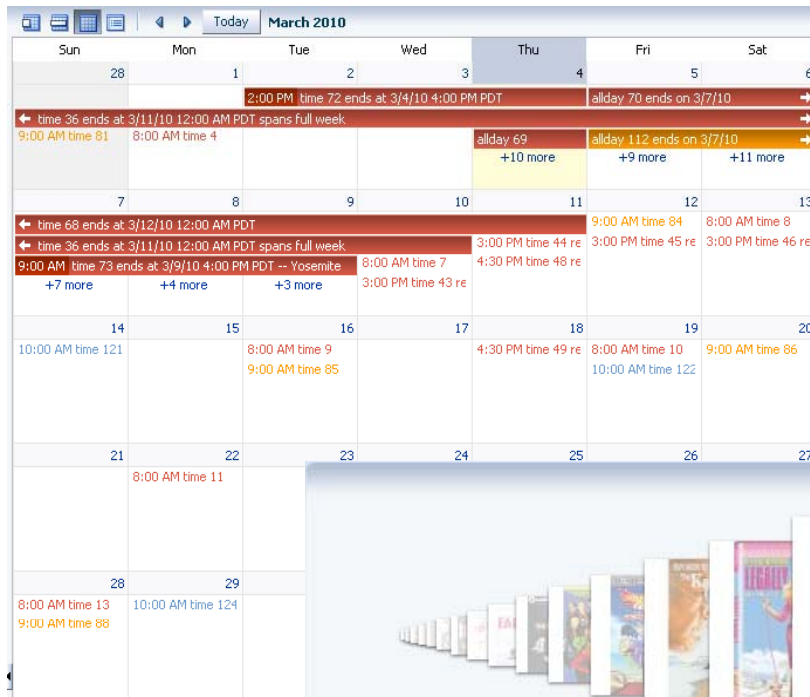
Today March 2010

| Sun | Mon | Tue | Wed | Thu | Fri | Sat |
|---|---|---|---|---|---|---|
| 28 | 1 | 2 | 3 | 4 | 5 | 6 |

2:00 PM time 72 ends at 3/4/10 4:00 PM PDT
allday 70 ends on 3/7/10
time 36 ends at 3/11/10 12:00 AM PDT spans full week
9:00 AM time 81
8:00 AM time 4
allday 69
allday 112 ends on 3/7/10
+10 more
+9 more
+11 more

| 7 | 8 | 9 | 10 | 11 | 12 | 13 |
|---|---|---|---|---|---|---|

time 68 ends at 3/12/10 12:00 AM PDT
9:00 AM time 84
8:00 AM time 8
time 36 ends at 3/11/10 12:00 AM PDT spans full week
3:00 PM time 44 re
3:00 PM time 45 re
3:00 PM time 46 re
9:00 AM time 73 ends at 3/9/10 4:00 PM PDT -- Yosemite
8:00 AM time 7
4:30 PM time 48 re
3:00 PM time 43 re
+7 more
+4 more
+3 more

| 14 | 15 | 16 | 17 | 18 | 19 | 20 |
|---|---|---|---|---|---|---|
| 10:00 AM time 121 | | 8:00 AM time 9<br>9:00 AM time 85 | | 4:30 PM time 49 re | 8:00 AM time 10<br>10:00 AM time 122 | 9:00 AM time 86 |

| 21 | 22 | 23 | 24 | 25 | 26 | 27 |
|---|---|---|---|---|---|---|
| | 8:00 AM time 11 | | | | | |

| 28 | 29 |
|---|---|
| 8:00 AM time 13<br>9:00 AM time 88 | 10:00 AM time 124 |